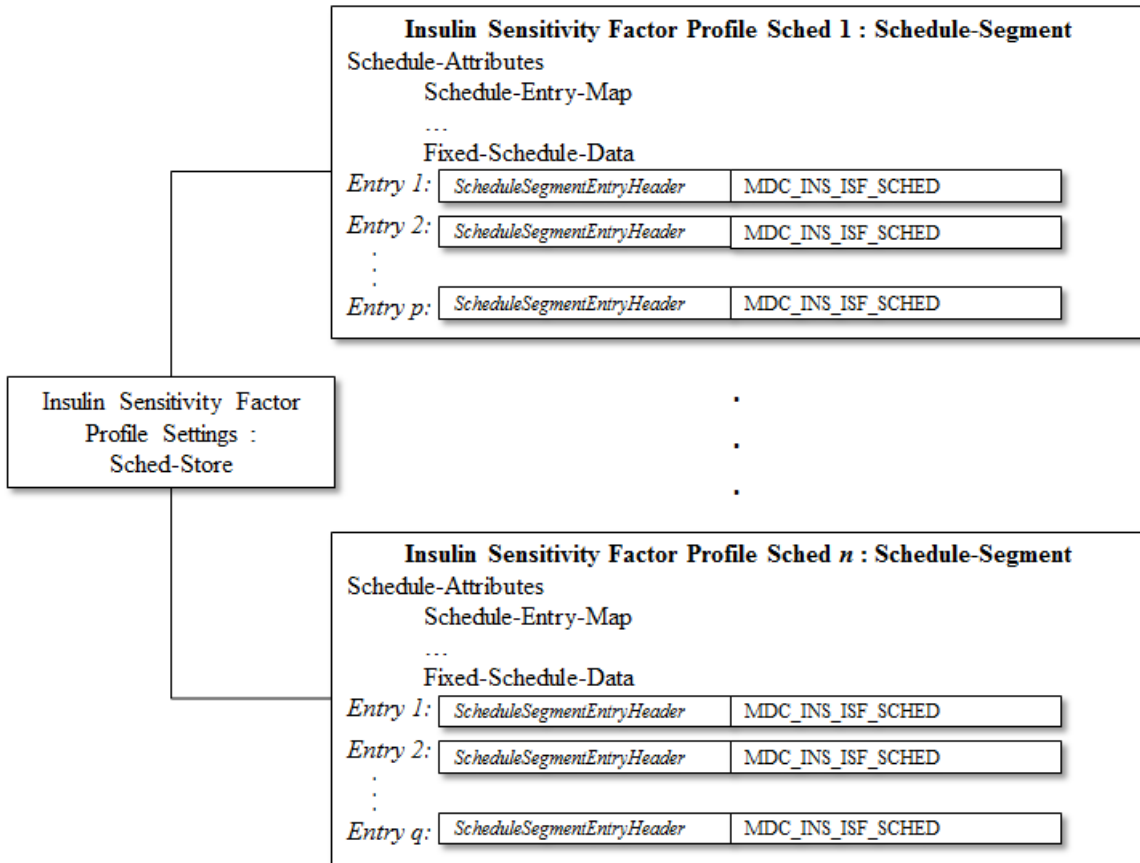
Insulin Sensitivity Factor Profile Sched 1 : Schedule-Segment
Schedule-Attributes
Schedule-Entry-Map
...
Fixed-Schedule-Data

| | | |
|---|---|---|
| Entry 1: | ScheduleSegmentEntryHeader | MDC_INS_ISF_SCHED |
| Entry 2: | ScheduleSegmentEntryHeader | MDC_INS_ISF_SCHED |
| Entry p: | ScheduleSegmentEntryHeader | MDC_INS_ISF_SCHED |

Insulin Sensitivity Factor Profile Settings : Sched-Store

Insulin Sensitivity Factor Profile Sched $n$ : Schedule-Segment
Schedule-Attributes
Schedule-Entry-Map
...
Fixed-Schedule-Data

| | | |
|---|---|---|
| Entry 1: | ScheduleSegmentEntryHeader | MDC_INS_ISF_SCHED |
| Entry 2: | ScheduleSegmentEntryHeader | MDC_INS_ISF_SCHED |
| Entry q: | ScheduleSegmentEntryHeader | MDC_INS_ISF_SCHED |